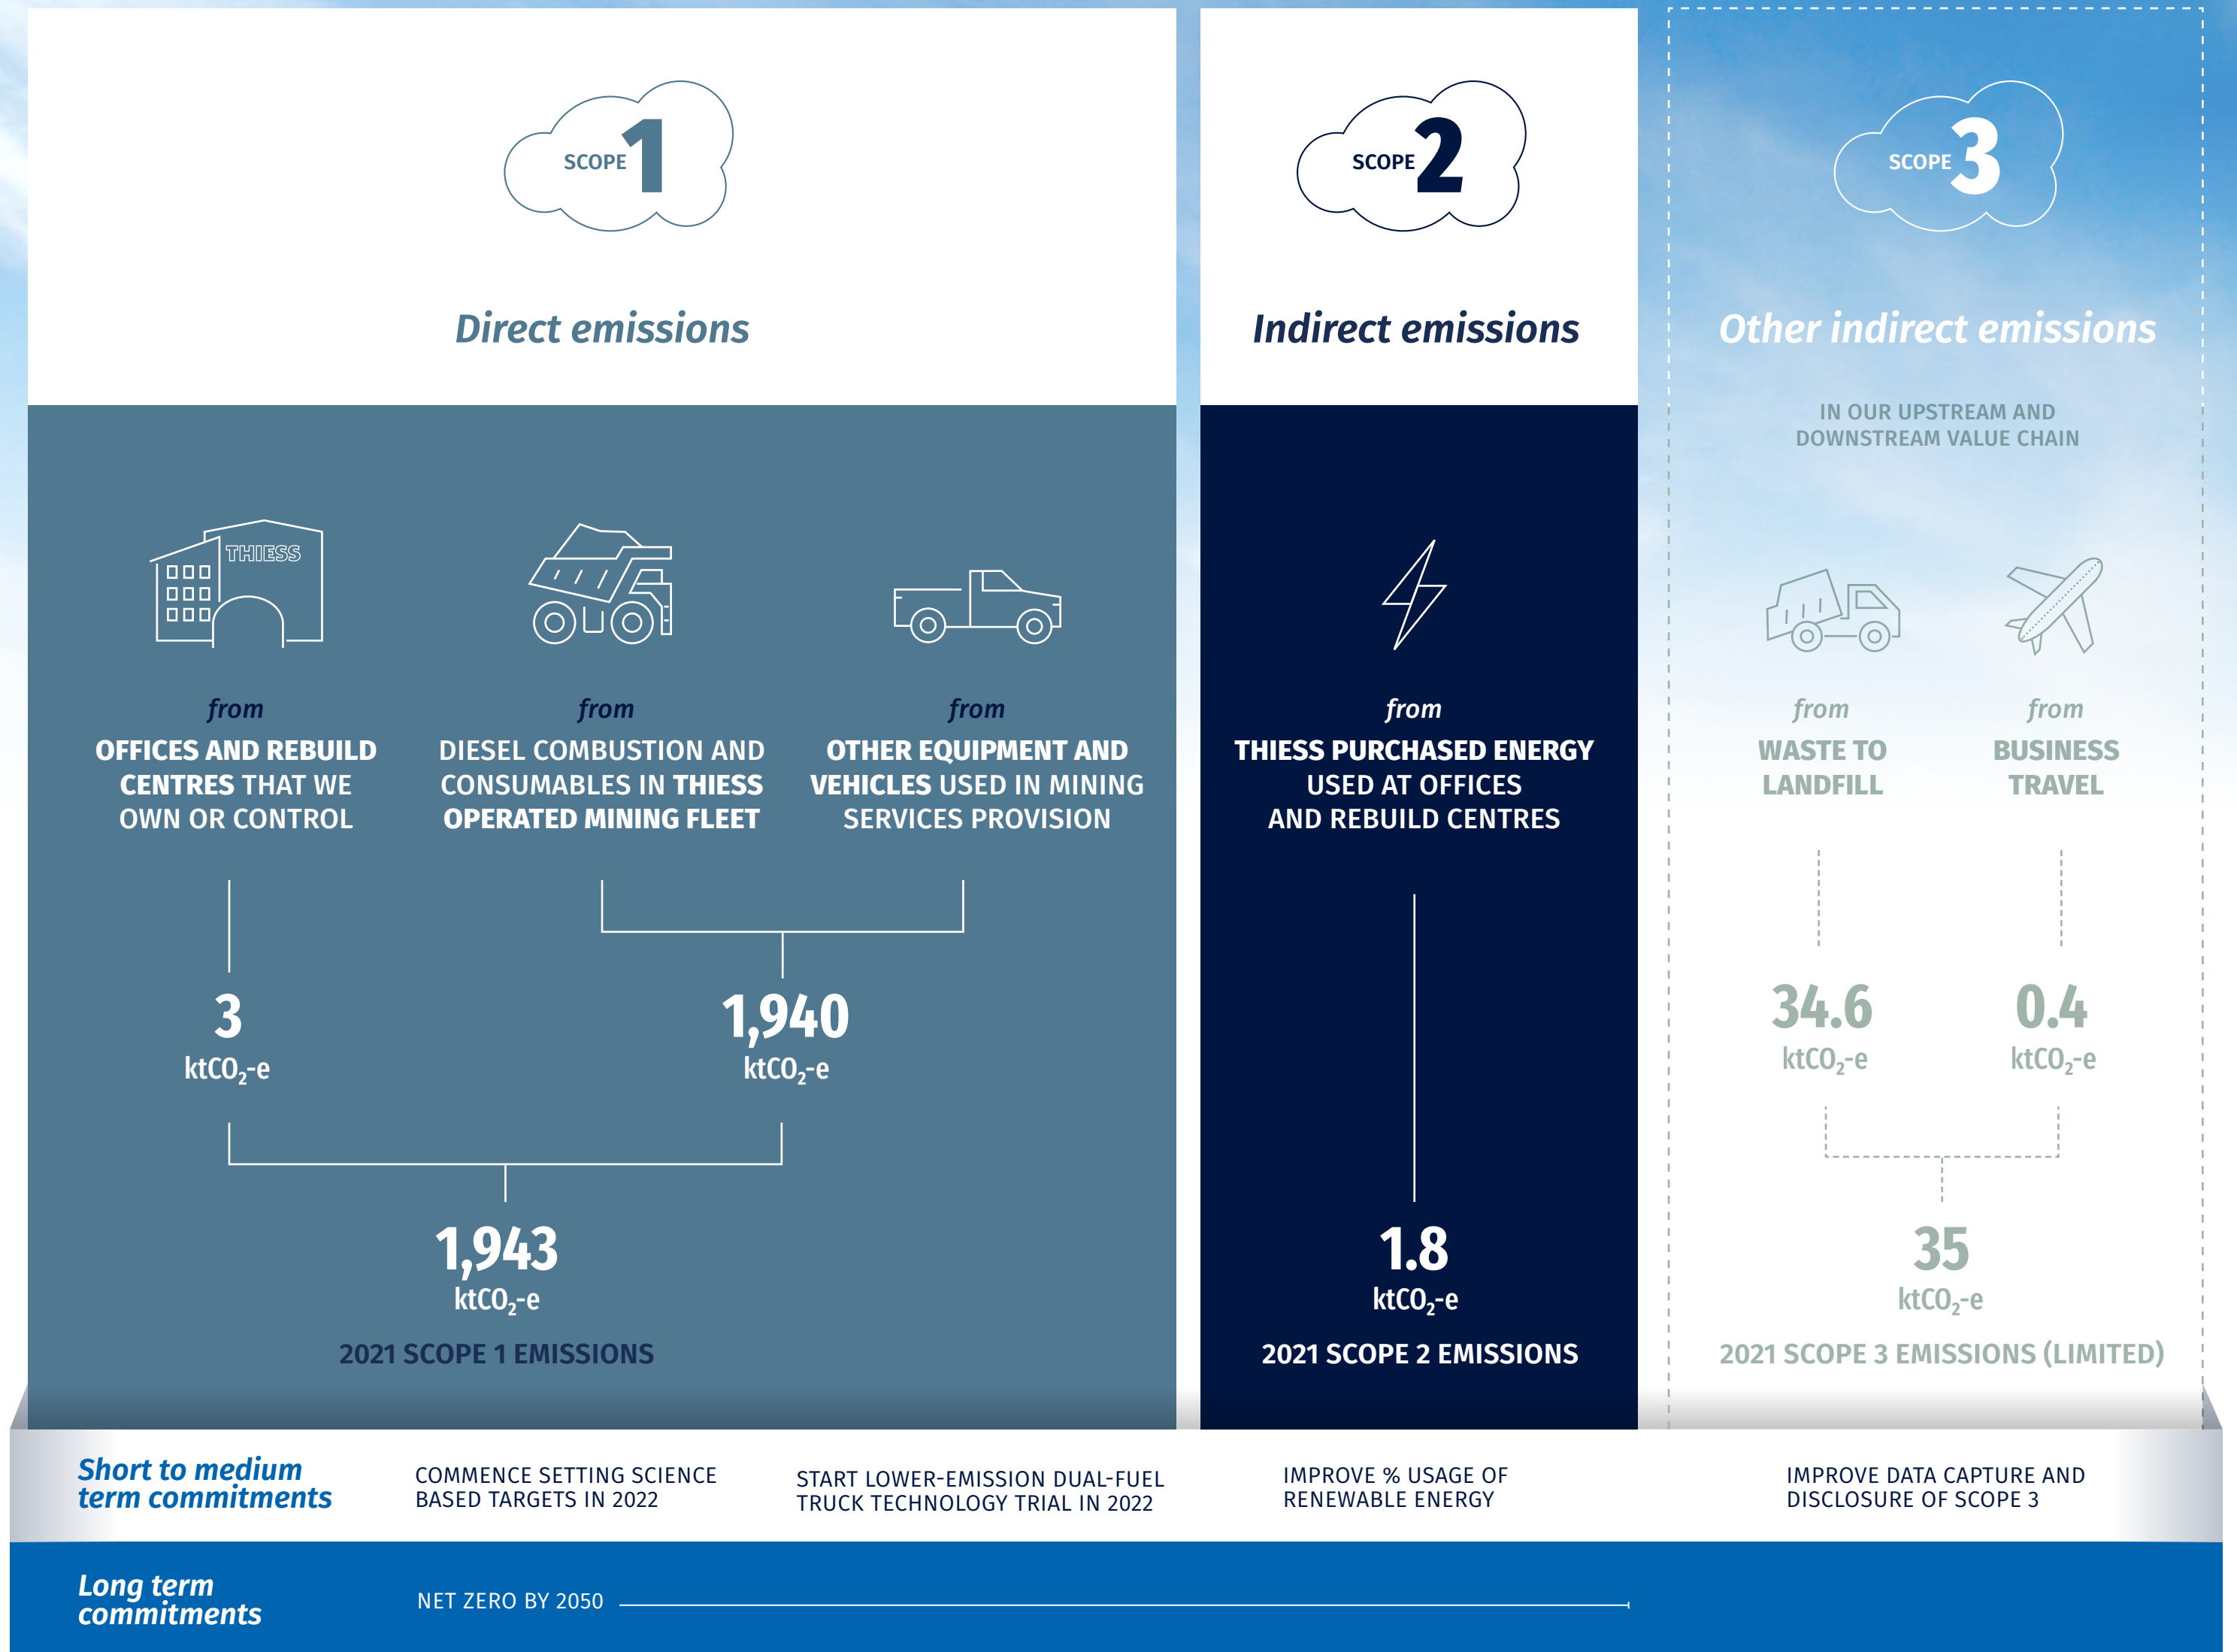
SCOPE 1

Direct emissions

SCOPE 2

Indirect emissions

SCOPE 3

Other indirect emissions

IN OUR UPSTREAM AND DOWNSTREAM VALUE CHAIN

THIESS

from
OFFICES AND REBUILD CENTRES THAT WE OWN OR CONTROL

from
DIESEL COMBUSTION AND CONSUMABLES IN THIESS OPERATED MINING FLEET

from
OTHER EQUIPMENT AND VEHICLES USED IN MINING SERVICES PROVISION

from
THIESS PURCHASED ENERGY USED AT OFFICES AND REBUILD CENTRES

from
WASTE TO LANDFILL

from
BUSINESS TRAVEL

3
ktCO$_2$-e

1,940
ktCO$_2$-e

34.6
ktCO$_2$-e

0.4
ktCO$_2$-e

1,943
ktCO$_2$-e

2021 SCOPE 1 EMISSIONS

1.8
ktCO$_2$-e

2021 SCOPE 2 EMISSIONS

35
ktCO$_2$-e

2021 SCOPE 3 EMISSIONS (LIMITED)

Short to medium term commitments

COMMENCE SETTING SCIENCE BASED TARGETS IN 2022

START LOWER-EMISSION DUAL-FUEL TRUCK TECHNOLOGY TRIAL IN 2022

IMPROVE % USAGE OF RENEWABLE ENERGY

IMPROVE DATA CAPTURE AND DISCLOSURE OF SCOPE 3

Long term commitments

NET ZERO BY 2050